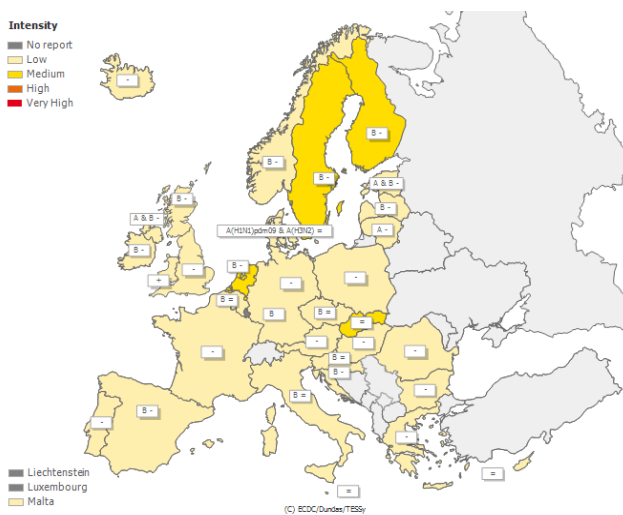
Intensity
No report
Low
Medium
High
Very High

-
B -
B -
B -
A & B -
B -
A & B
B -
A -
A(H1N1)pdm09 & A(H3N2) =
B -
-
-
B -
+
-
B =
-
B
B =
-
B =
-
-
-
B =
B -
-
-
B =
-
B -
-
-
=
=

Liechtenstein
Luxembourg
Malta

(C) ECDC/Dundas/TESSy